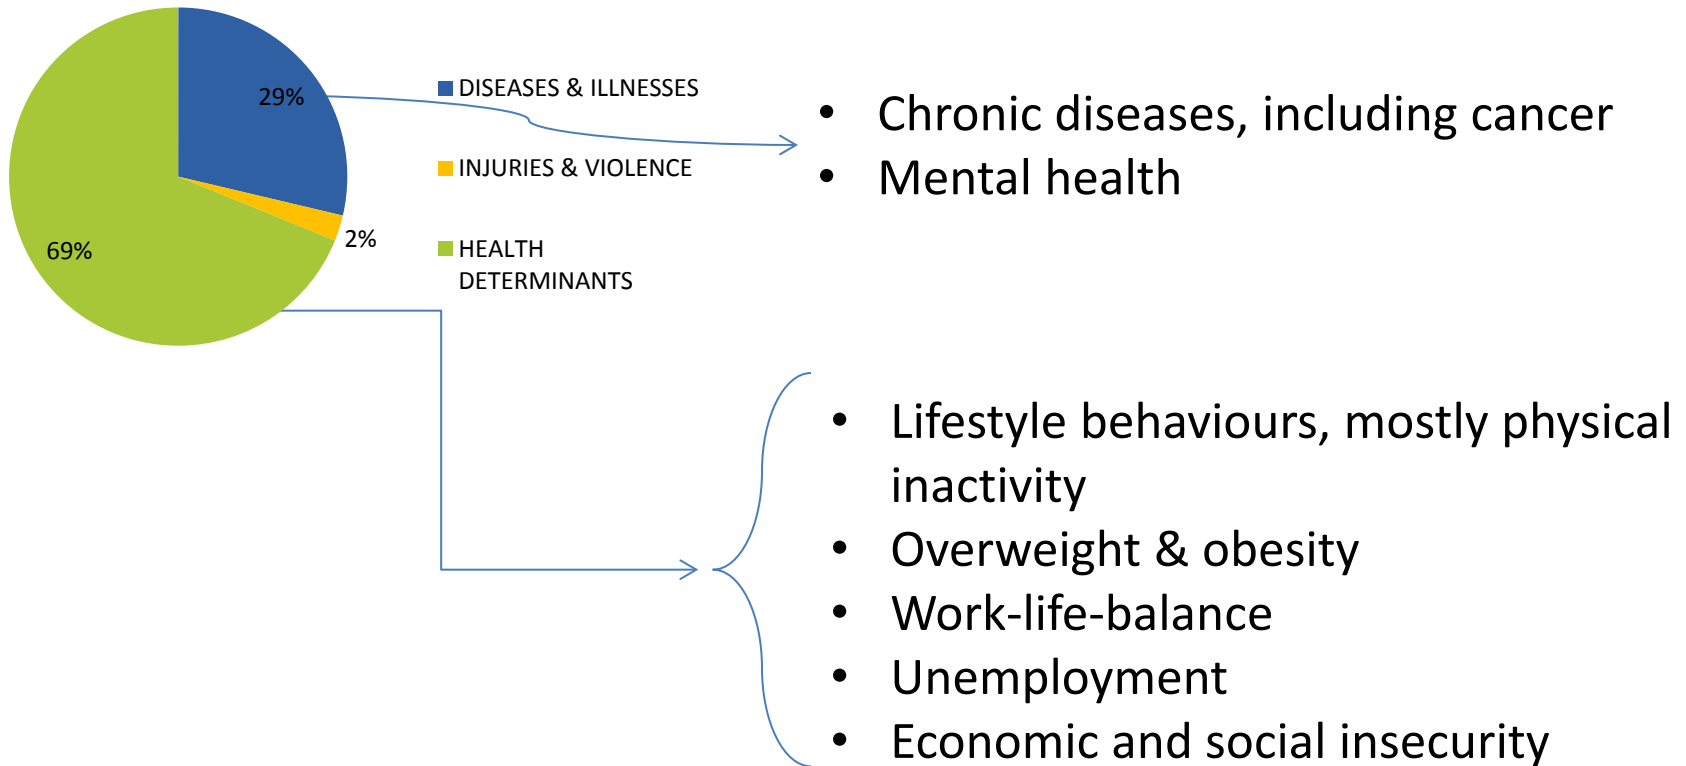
29%

2%

69%

DISEASES & ILLNESSES

INJURIES & VIOLENCE

HEALTH DETERMINANTS

- Chronic diseases, including cancer
- Mental health

- Lifestyle behaviours, mostly physical inactivity
- Overweight & obesity
- Work-life-balance
- Unemployment
- Economic and social insecurity